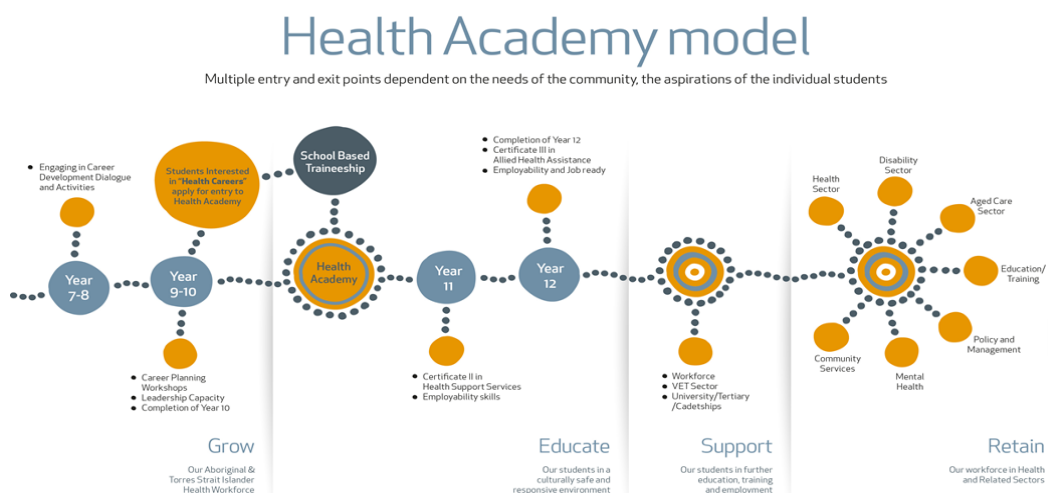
Health Academy model

Multiple entry and exit points dependent on the needs of the community, the aspirations of the individual students

- Engaging in Career Development Dialogue and Activities

Students Interested in "Health Careers" apply for entry to Health Academy

School Based Traineeship

- Completion of Year 12
- Certificate III in Allied Health Assistance
- Employability and Job ready

Year 7-8

Year 9-10

Health Academy

Year 11

Year 12

Health Sector

Disability Sector

Aged Care Sector

Education/ Training

Policy and Management

Mental Health

Community Services

- Career Planning Workshops
- Leadership Capacity
- Completion of Year 10

- Certificate II in Health Support Services
- Employability skills

- Workforce
- VET Sector
- University/Tertiary /Cadetships

Grow

Our Aboriginal & Torres Strait Islander Health Workforce

Educate

Our students in a culturally safe and responsive environment

Support

Our students in further education, training and employment

Retain

Our workforce in Health and Related Sectors